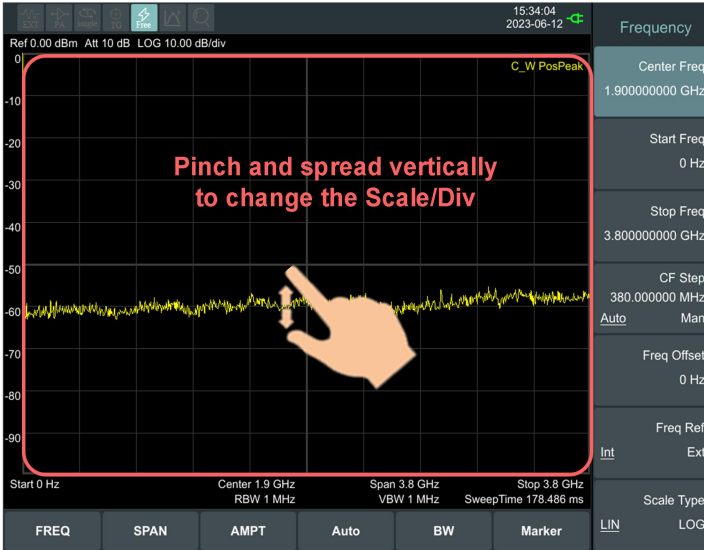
EXT Single TG Free

15:34:04
2023-06-12

Frequency

Ref 0.00 dBm Att 10 dB LOG 10.00 dB/div

C_W PosPeak

0
-10
-20
-30
-40
-50
-60
-70
-80
-90

Pinch and spread vertically to change the Scale/Div

Start 0 Hz
Center 1.9 GHz
RBW 1 MHz
Span 3.8 GHz
VBW 1 MHz
Stop 3.8 GHz
SweepTime 178.486 ms

Center Freq
1.900000000 GHz

Start Freq
0 Hz

Stop Freq
3.800000000 GHz

CF Step
380.000000 MHz
Auto Man

Freq Offset
0 Hz

Freq Ref
Int Ext

Scale Type
LIN LOG

FREQ
SPAN
AMPT
Auto
BW
Marker